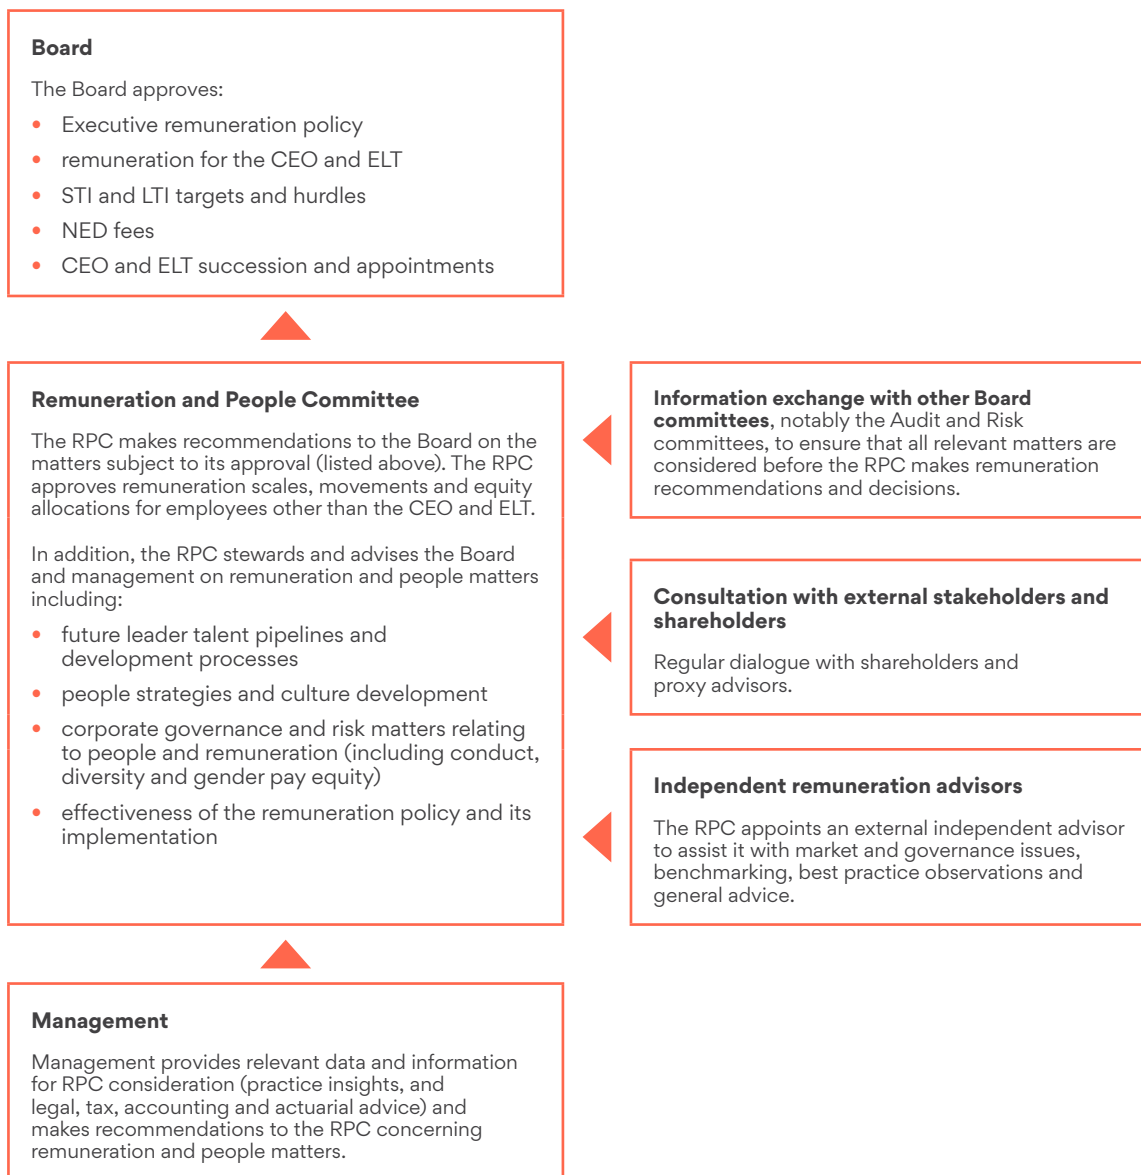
**Board**

The Board approves:

- Executive remuneration policy
- remuneration for the CEO and ELT
- STI and LTI targets and hurdles
- NED fees
- CEO and ELT succession and appointments

**Remuneration and People Committee**

The RPC makes recommendations to the Board on the matters subject to its approval (listed above). The RPC approves remuneration scales, movements and equity allocations for employees other than the CEO and ELT.

In addition, the RPC stewards and advises the Board and management on remuneration and people matters including:

- future leader talent pipelines and development processes
- people strategies and culture development
- corporate governance and risk matters relating to people and remuneration (including conduct, diversity and gender pay equity)
- effectiveness of the remuneration policy and its implementation

**Information exchange with other Board committees**, notably the Audit and Risk committees, to ensure that all relevant matters are considered before the RPC makes remuneration recommendations and decisions.

**Consultation with external stakeholders and shareholders**

Regular dialogue with shareholders and proxy advisors.

**Independent remuneration advisors**

The RPC appoints an external independent advisor to assist it with market and governance issues, benchmarking, best practice observations and general advice.

**Management**

Management provides relevant data and information for RPC consideration (practice insights, and legal, tax, accounting and actuarial advice) and makes recommendations to the RPC concerning remuneration and people matters.